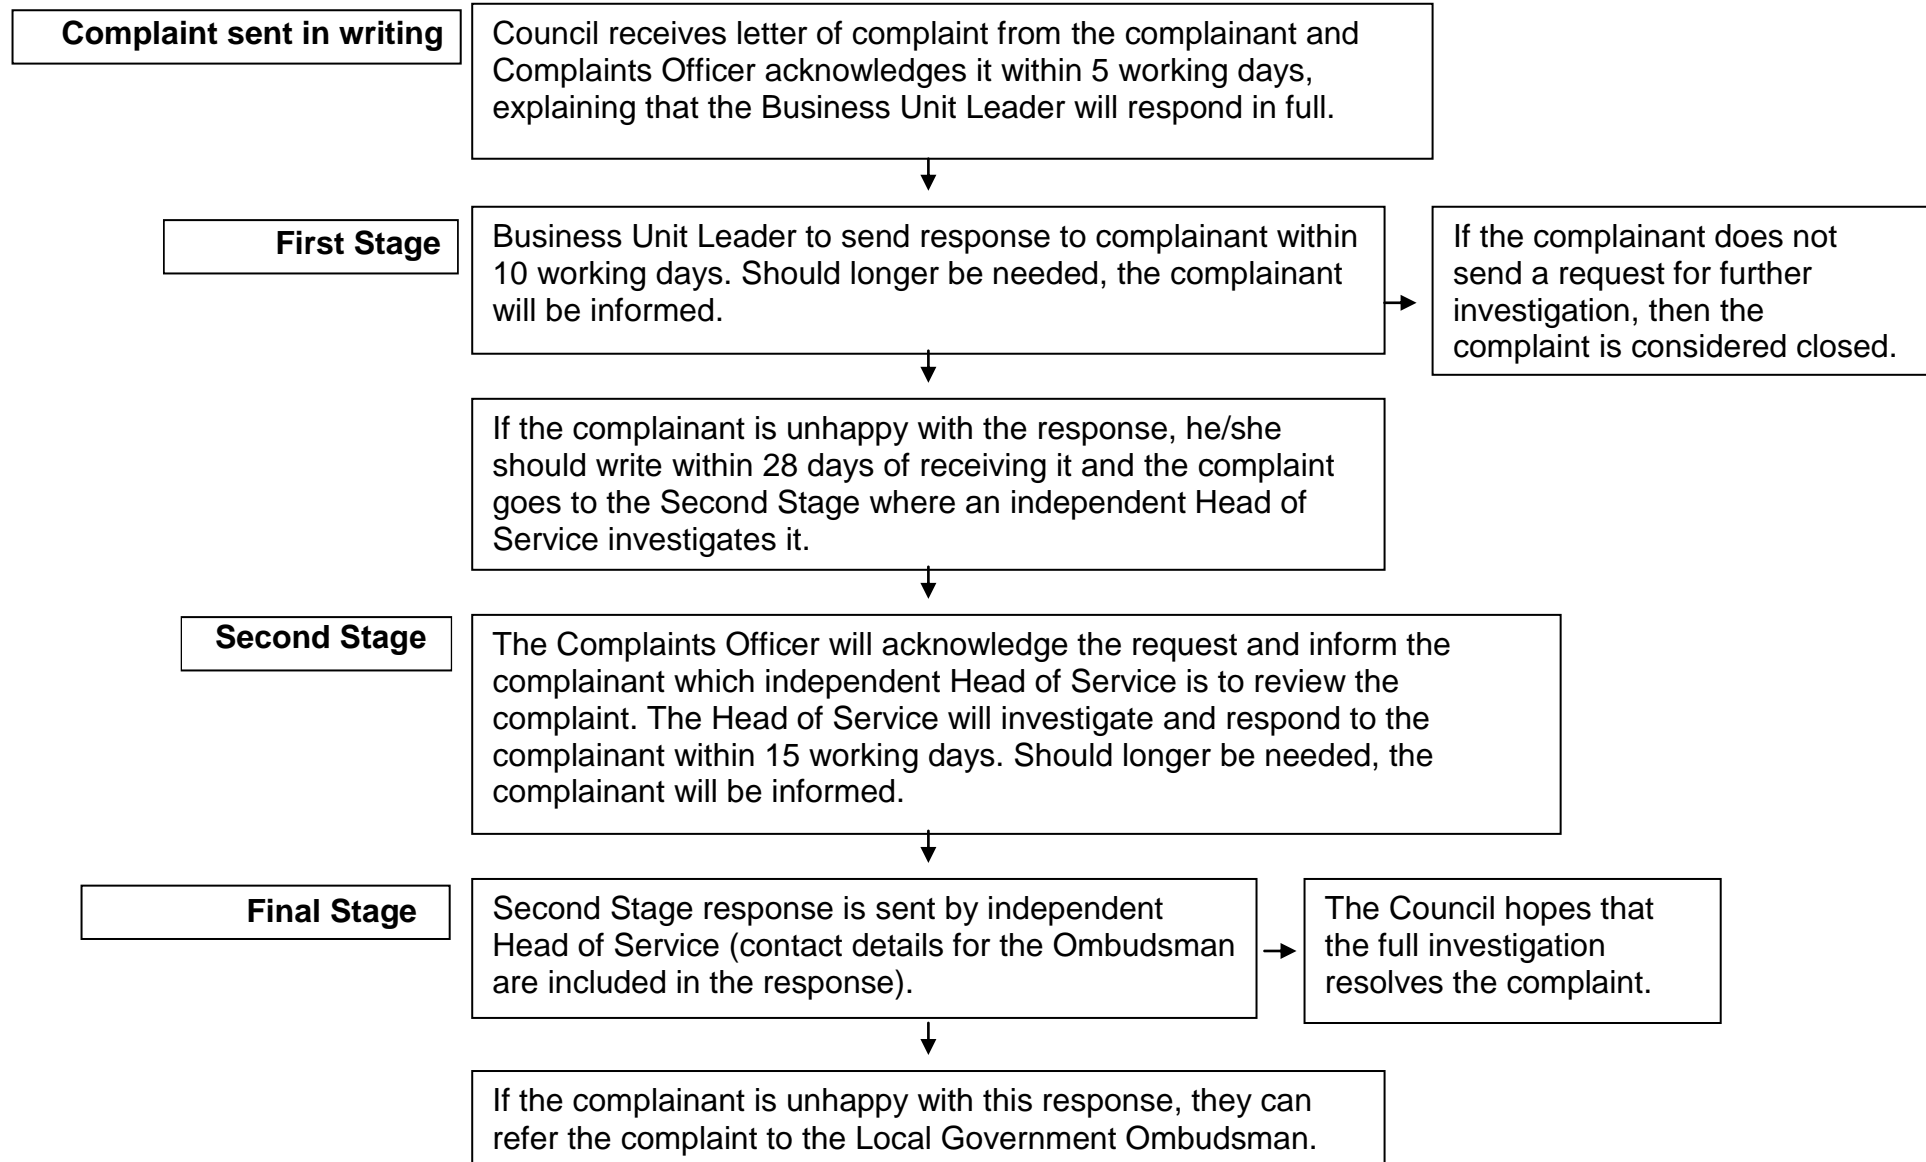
Complaint sent in writing

Council receives letter of complaint from the complainant and Complaints Officer acknowledges it within 5 working days, explaining that the Business Unit Leader will respond in full.

First Stage

Business Unit Leader to send response to complainant within 10 working days. Should longer be needed, the complainant will be informed.

If the complainant does not send a request for further investigation, then the complaint is considered closed.

If the complainant is unhappy with the response, he/she should write within 28 days of receiving it and the complaint goes to the Second Stage where an independent Head of Service investigates it.

Second Stage

The Complaints Officer will acknowledge the request and inform the complainant which independent Head of Service is to review the complaint. The Head of Service will investigate and respond to the complainant within 15 working days. Should longer be needed, the complainant will be informed.

Final Stage

Second Stage response is sent by independent Head of Service (contact details for the Ombudsman are included in the response).

The Council hopes that the full investigation resolves the complaint.

If the complainant is unhappy with this response, they can refer the complaint to the Local Government Ombudsman.